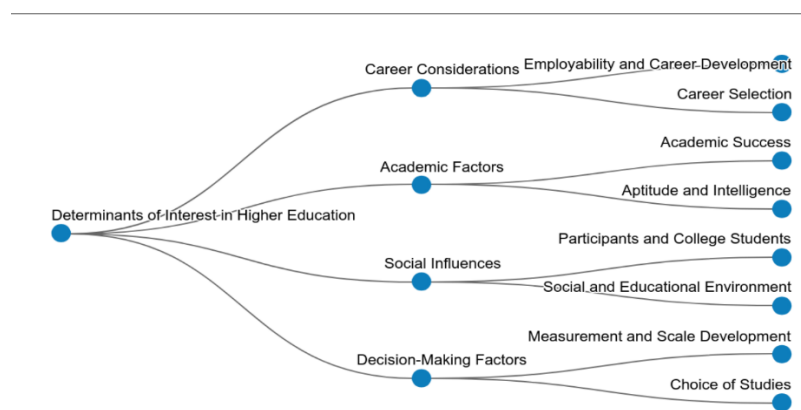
Determinants of Interest in Higher Education

Career Considerations

Employability and Career Development

Career Selection

Academic Factors

Academic Success

Aptitude and Intelligence

Social Influences

Participants and College Students

Social and Educational Environment

Decision-Making Factors

Measurement and Scale Development

Choice of Studies